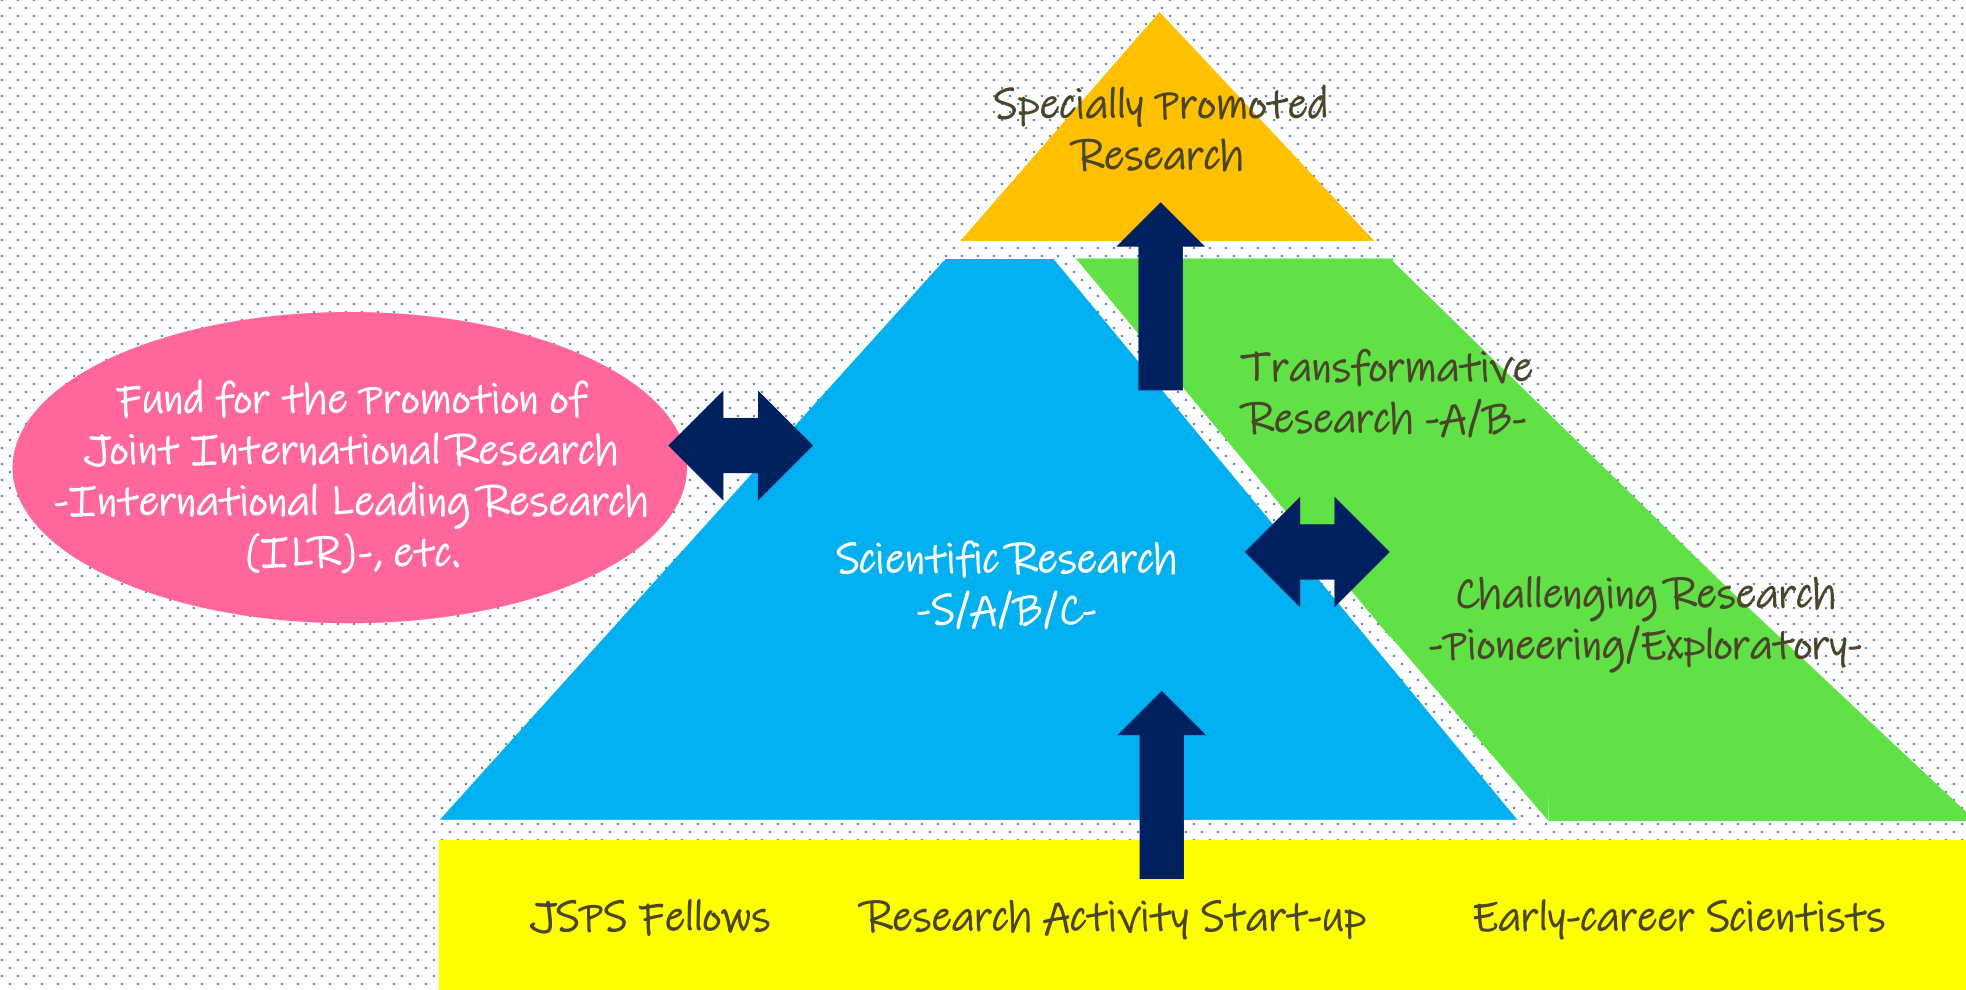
Specially Promoted Research

Fund for the Promotion of Joint International Research -International Leading Research (ILR)-, etc.

Transformative Research -A/B-

Scientific Research -S/A/B/C-

Challenging Research -Pioneering/Exploratory-

JSPS Fellows

Research Activity Start-up

Early-career Scientists